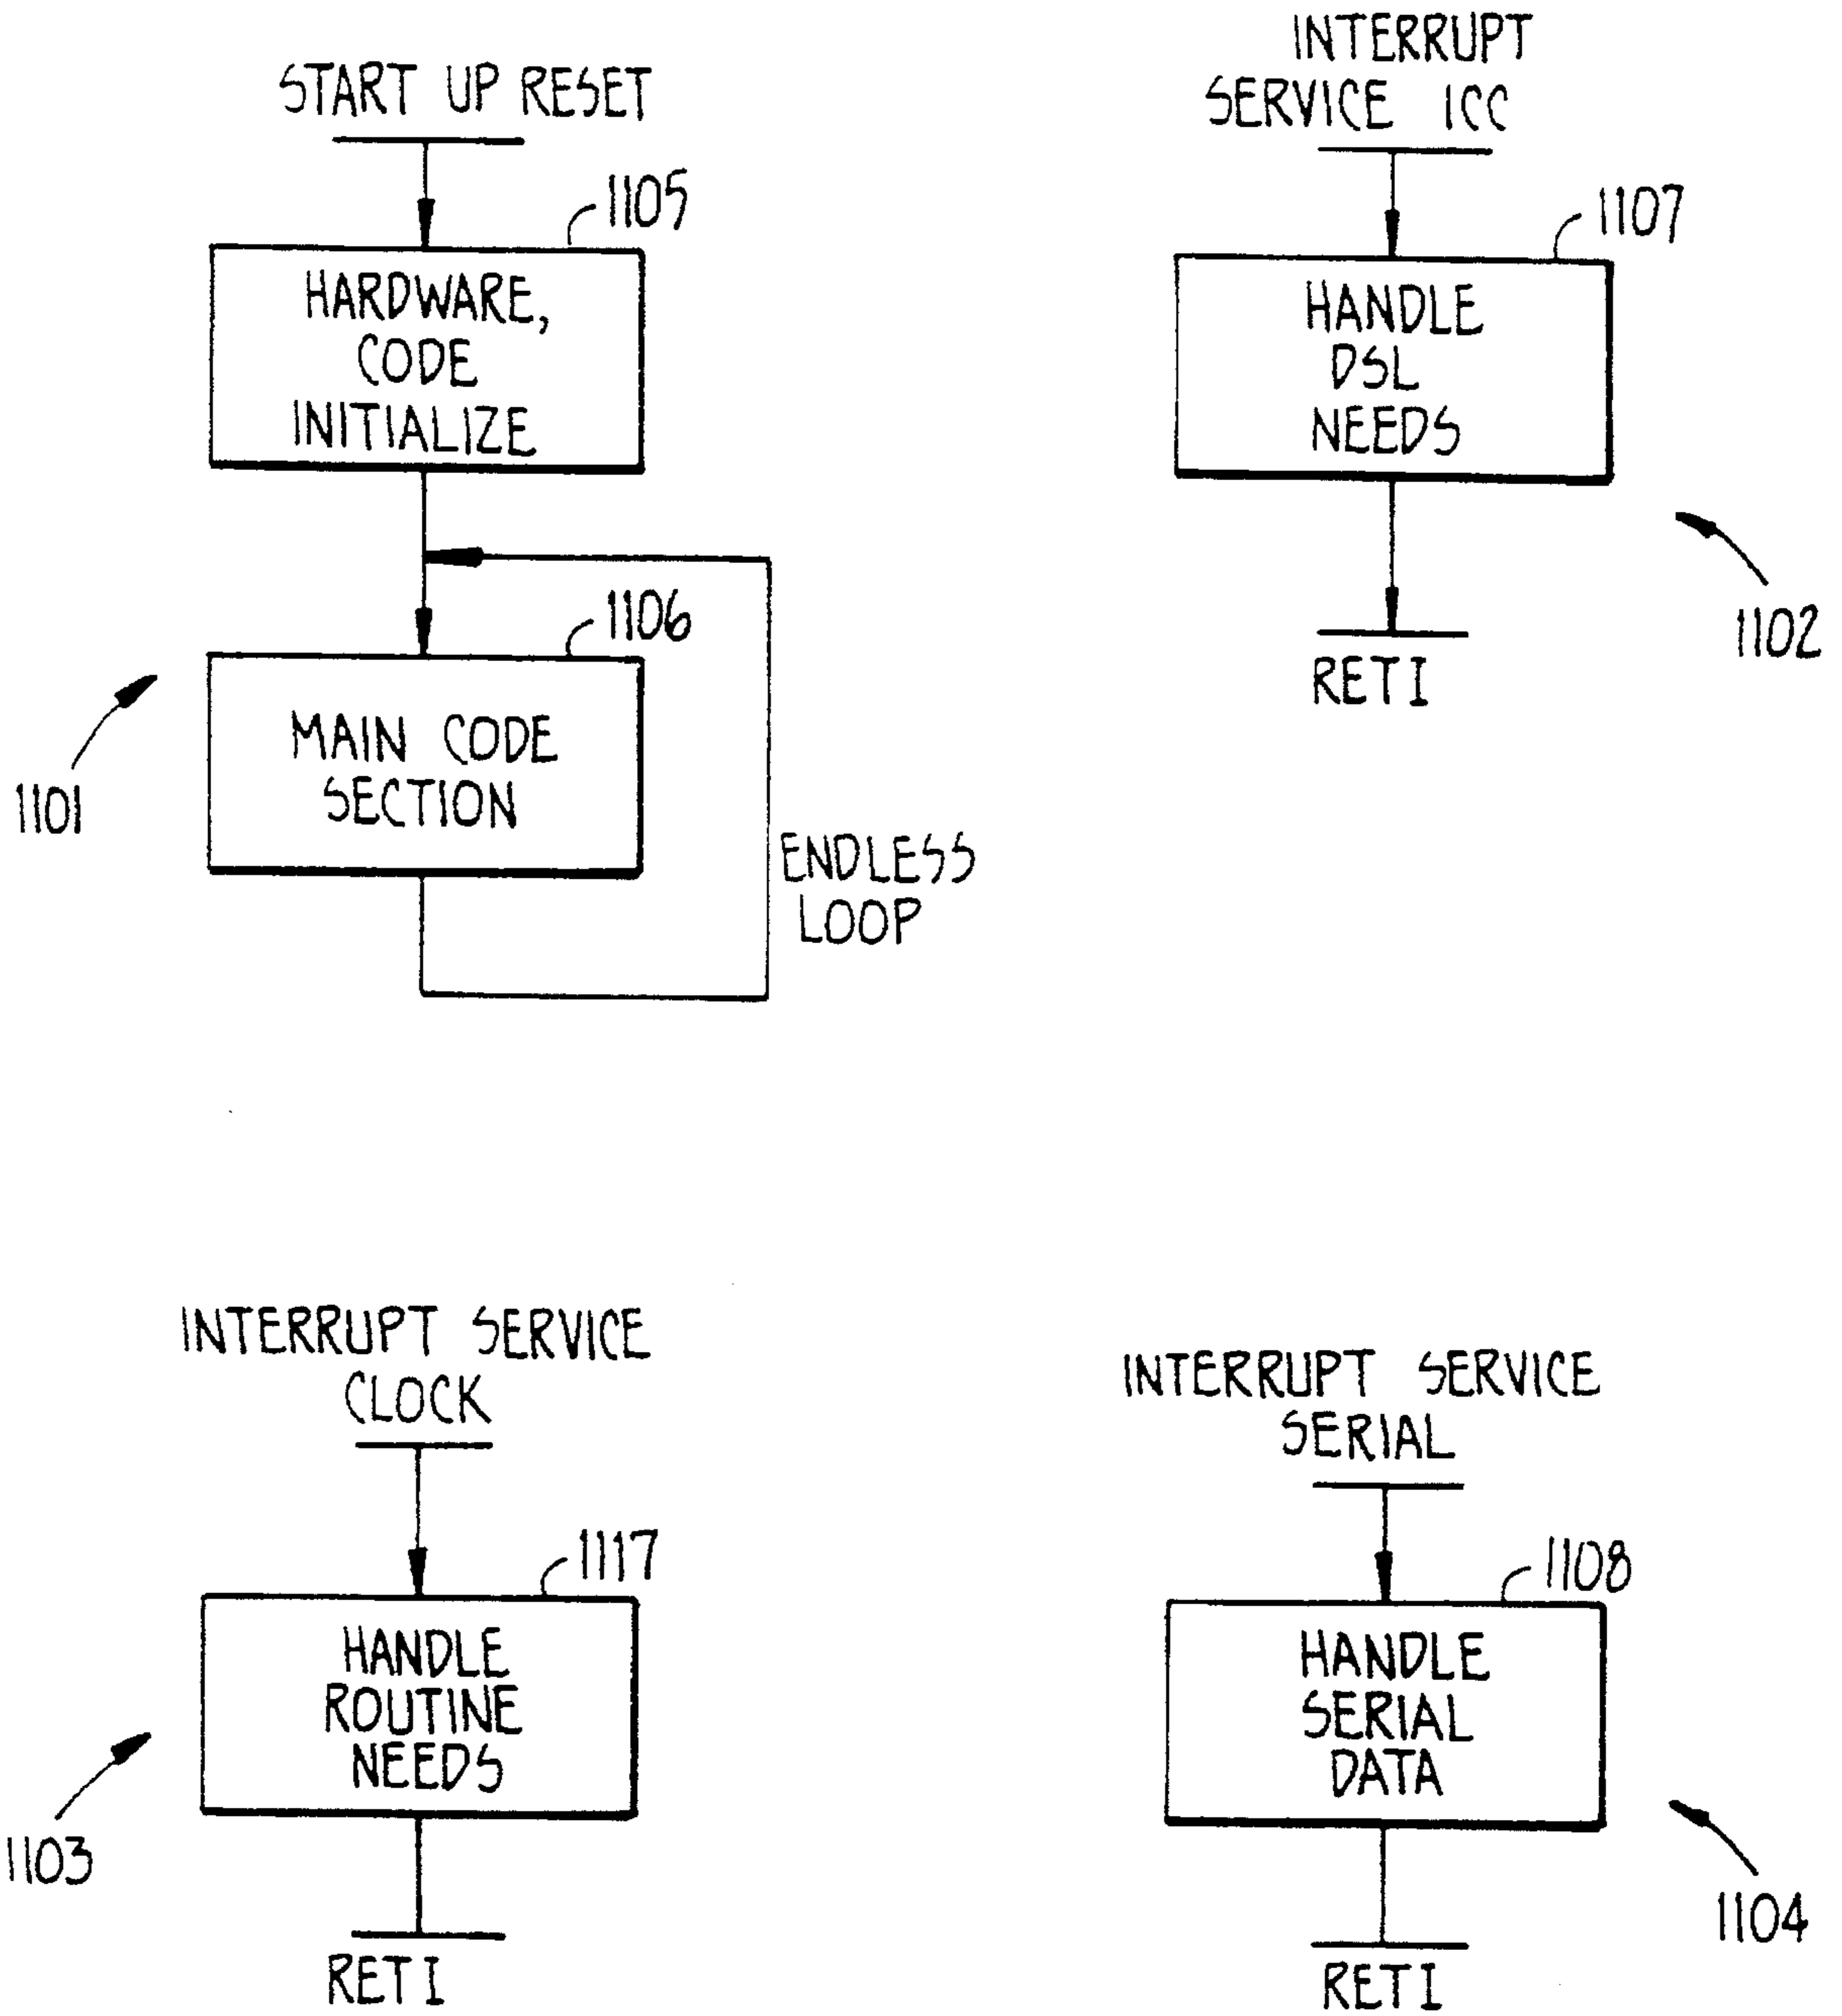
START UP RESET

1105

HARDWARE, CODE INITIALIZE

1106

MAIN CODE SECTION

ENDLESS LOOP

1101

INTERRUPT SERVICE ICC

1107

HANDLE DSL NEEDS

RETI

1102

INTERRUPT SERVICE CLOCK

1117

HANDLE ROUTINE NEEDS

RETI

1103

INTERRUPT SERVICE SERIAL

1108

HANDLE SERIAL DATA

RETI

1104